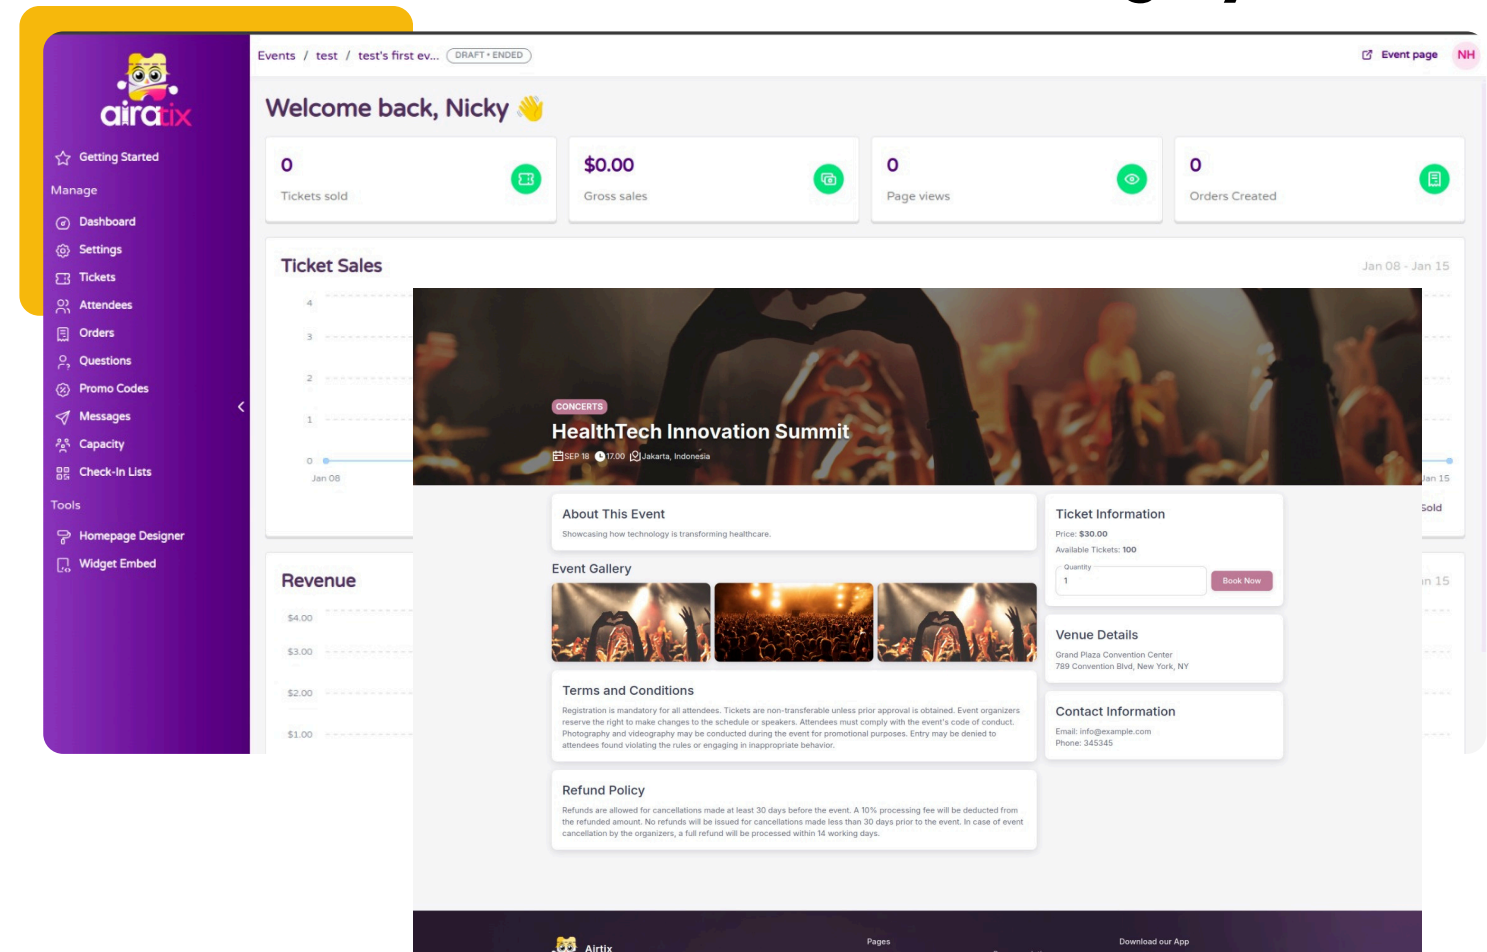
airatix

Getting Started
Manage
Dashboard
Settings
Tickets
Attendees
Orders
Questions
Promo Codes
Messages
Capacity
Check-In Lists
Tools
Homepage Designer
Widget Embed

Events / test / test's first ev... DRAFT • ENDED

Event page NH

Welcome back, Nicky 👋

0
Tickets sold

$0.00
Gross sales

0
Page views

0
Orders Created

Ticket Sales
Jan 08 - Jan 15

4
3
2
1
0
Jan 08
Jan 15
Sold

Revenue
Jan 15

$4.00
$3.00
$2.00
$1.00

CONCERTS
HealthTech Innovation Summit
SEP 18 17.00 Jakarta, Indonesia

About This Event
Showcasing how technology is transforming healthcare.

Event Gallery

Terms and Conditions
Registration is mandatory for all attendees. Tickets are non-transferable unless prior approval is obtained. Event organizers reserve the right to make changes to the schedule or speakers. Attendees must comply with the event's code of conduct. Photography and videography may be conducted during the event for promotional purposes. Entry may be denied to attendees found violating the rules or engaging in inappropriate behavior.

Refund Policy
Refunds are allowed for cancellations made at least 30 days before the event. A 10% processing fee will be deducted from the refunded amount. No refunds will be issued for cancellations made less than 30 days prior to the event. In case of event cancellation by the organizers, a full refund will be processed within 14 working days.

Ticket Information
Price: $30.00
Available Tickets: 100
Quantity
1
Book Now

Venue Details
Grand Plaza Convention Center
789 Convention Blvd, New York, NY

Contact Information
Email: info@example.com
Phone: 345345

Airtix
Pages
Download our App